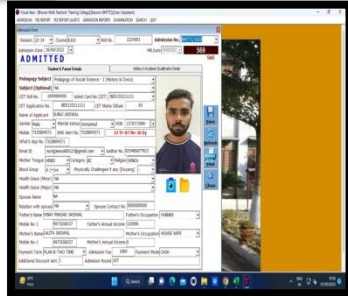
ADMISSION FEE REPORT FEE REPORT (AUDIT) ADMISSION REPORTS EXAMINATION SEARCH QUIT

Admission Form

Session 23-24 Course B.ED Roll No. 2224801 Admission No.

Admission Date 18/09/2023

ADMITTED

569

Student's Panel Details

Pedagogy Subject Pedagogy of Social Science - 1 (History & Civics)

Subject (Optional) NA

CET Roll No. Admit Card No.

CET Application No. CET Marks Obtain

Name of Applicant SURAJ JAISWAL

Gender Male Marital Status Unmarried DOB 17/07/2000

Mobile 7310804571 WA Alert No. 7310804571

What's app No. 7310804571

Email ID Aadhar No.

Mother Tongue HINDI Category BC Religion HINDU

Blood Group Physically Challenged if any (Disease)

Health Issue (Minor) NA

Health Issue (Major) NA

Spouse Name NA

Relation with spouse NA Spouse Contact No.

Father's Name UDAY PRASAD JAISWAL Father's Occupation FARMER

Mobile No. 1 Father's Annual Income

Mother's Name LALITA JAISWAL Mother's Occupation HOUSE WIFE

Mobile No. 1 Mother's Annual Income

Payment Term RUN IN TWO TIME Admission Fee Payment Mode CASH

Additional Account Amt. Admission Record

Save

Close